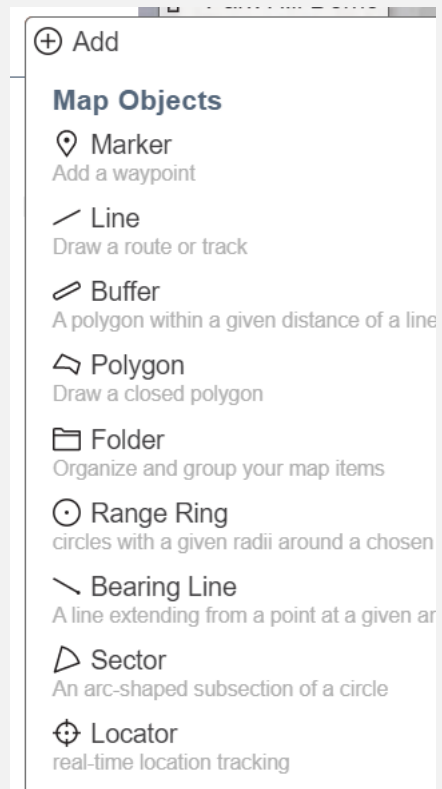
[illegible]

Add

Map Objects

Marker
Add a waypoint

Line
Draw a route or track

Buffer
A polygon within a given distance of a line

Polygon
Draw a closed polygon

Folder
Organize and group your map items

Range Ring
circles with a given radii around a chosen

Bearing Line
A line extending from a point at a given ar

Sector
An arc-shaped subsection of a circle

Locator
real-time location tracking